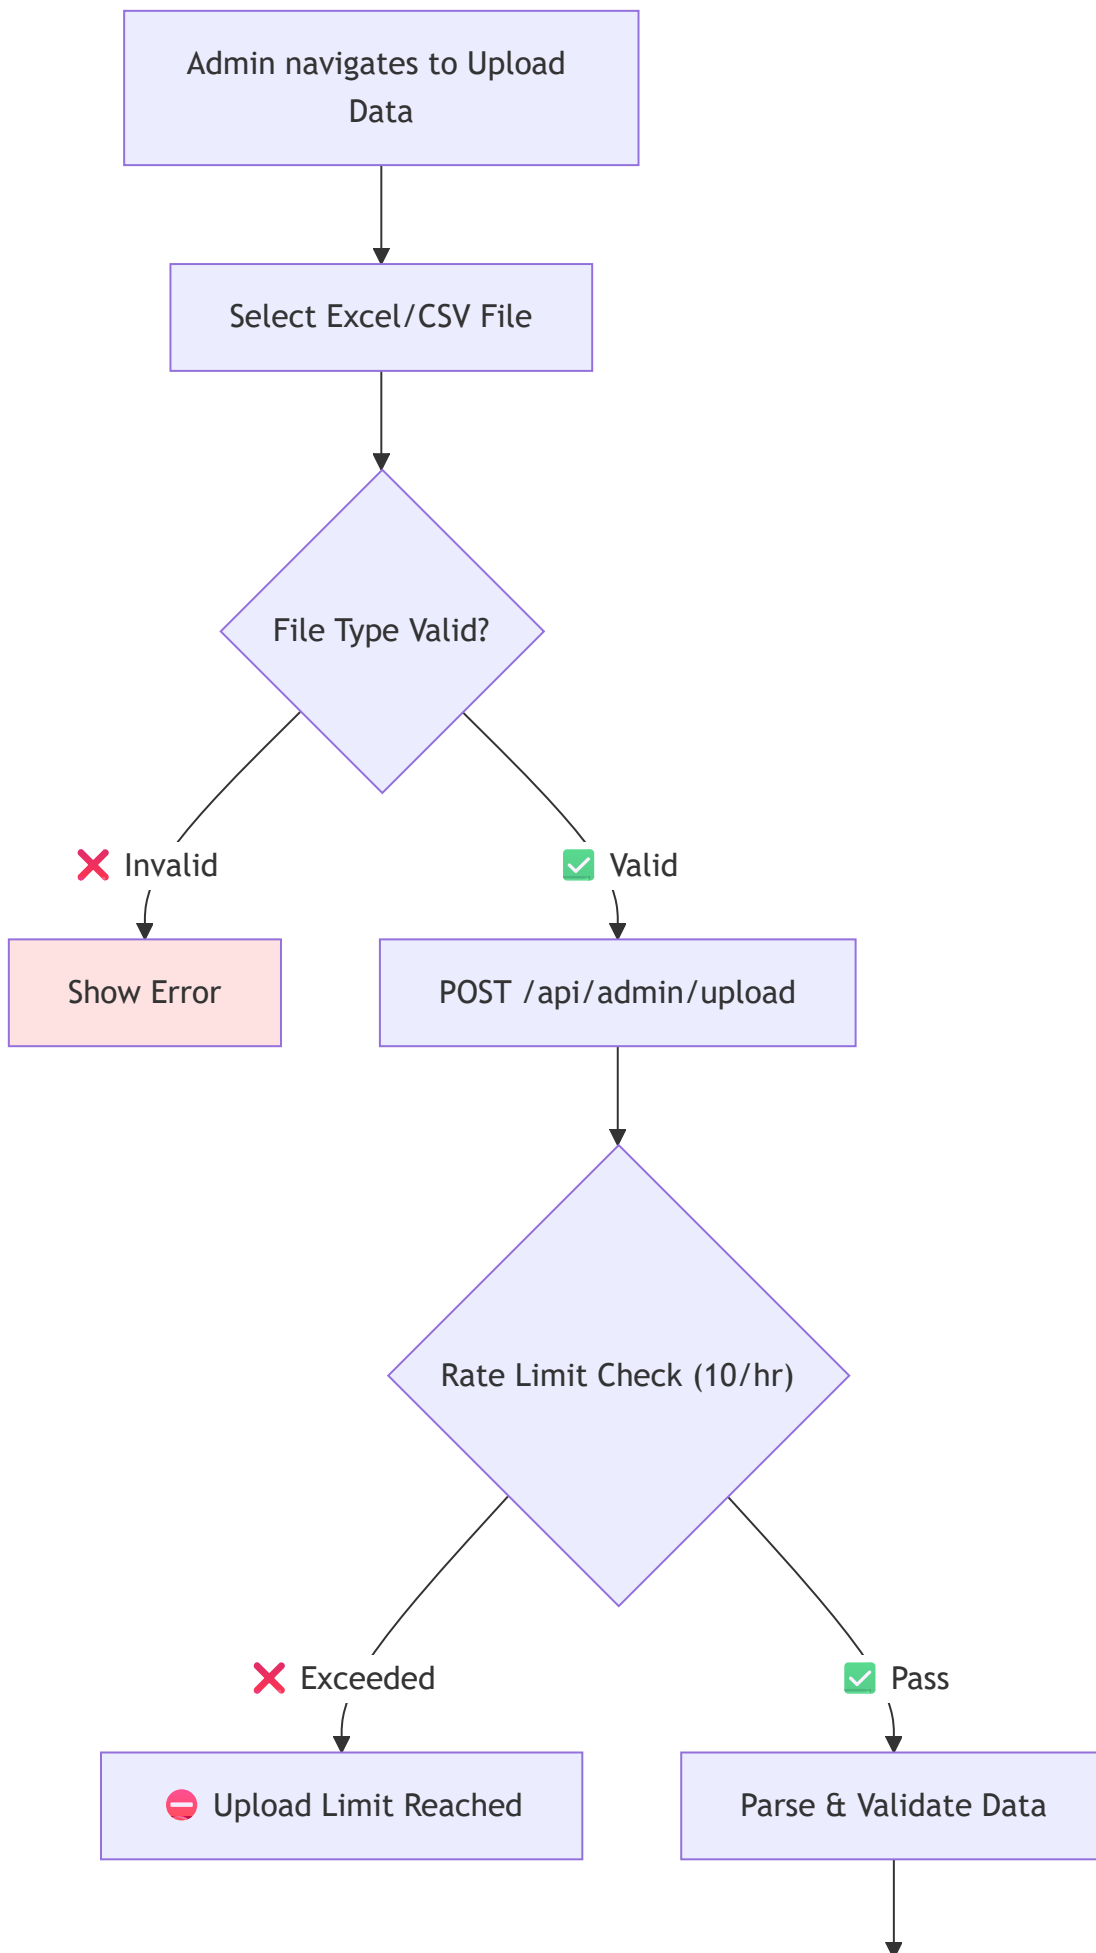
Admin navigates to Upload Data

Select Excel/CSV File

File Type Valid?

❌ Invalid

✅ Valid

Show Error

POST /api/admin/upload

Rate Limit Check (10/hr)

❌ Exceeded

✅ Pass

⛔ Upload Limit Reached

Parse & Validate Data